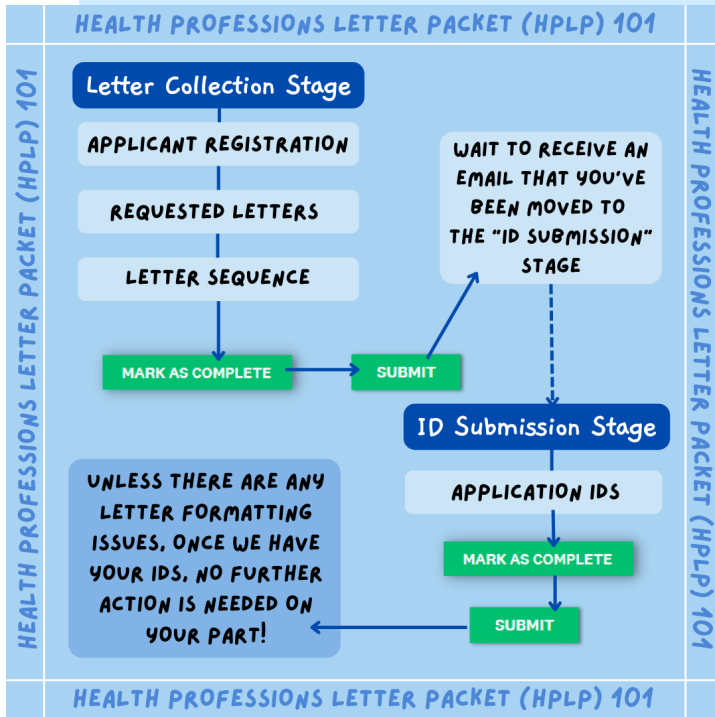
HEALTH PROFESSIONS LETTER PACKET (HPLP) 101

HEALTH PROFESSIONS LETTER PACKET (HPLP) 101

HEALTH PROFESSIONS LETTER PACKET (HPLP) 101

Letter Collection Stage

APPLICANT REGISTRATION

REQUESTED LETTERS

LETTER SEQUENCE

MARK AS COMPLETE

SUBMIT

WAIT TO RECEIVE AN EMAIL THAT YOU'VE BEEN MOVED TO THE "ID SUBMISSION" STAGE

ID Submission Stage

APPLICATION IDS

MARK AS COMPLETE

SUBMIT

UNLESS THERE ARE ANY LETTER FORMATTING ISSUES, ONCE WE HAVE YOUR IDS, NO FURTHER ACTION IS NEEDED ON YOUR PART!

HEALTH PROFESSIONS LETTER PACKET (HPLP) 101